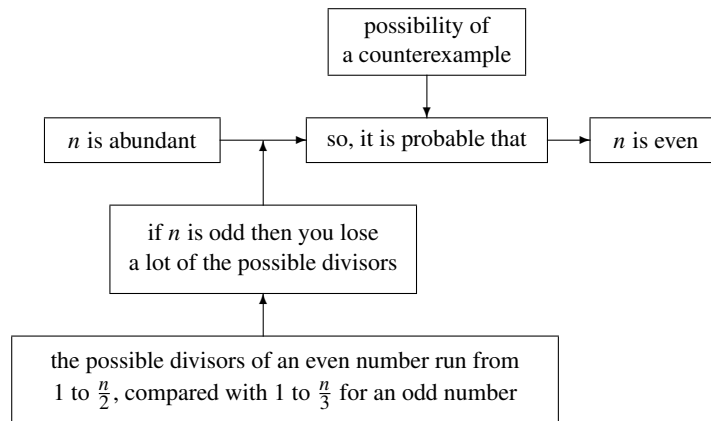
possibility of a counterexample

$n$ is abundant

so, it is probable that

$n$ is even

if $n$ is odd then you lose a lot of the possible divisors

the possible divisors of an even number run from 1 to $\frac{n}{2}$, compared with 1 to $\frac{n}{3}$ for an odd number